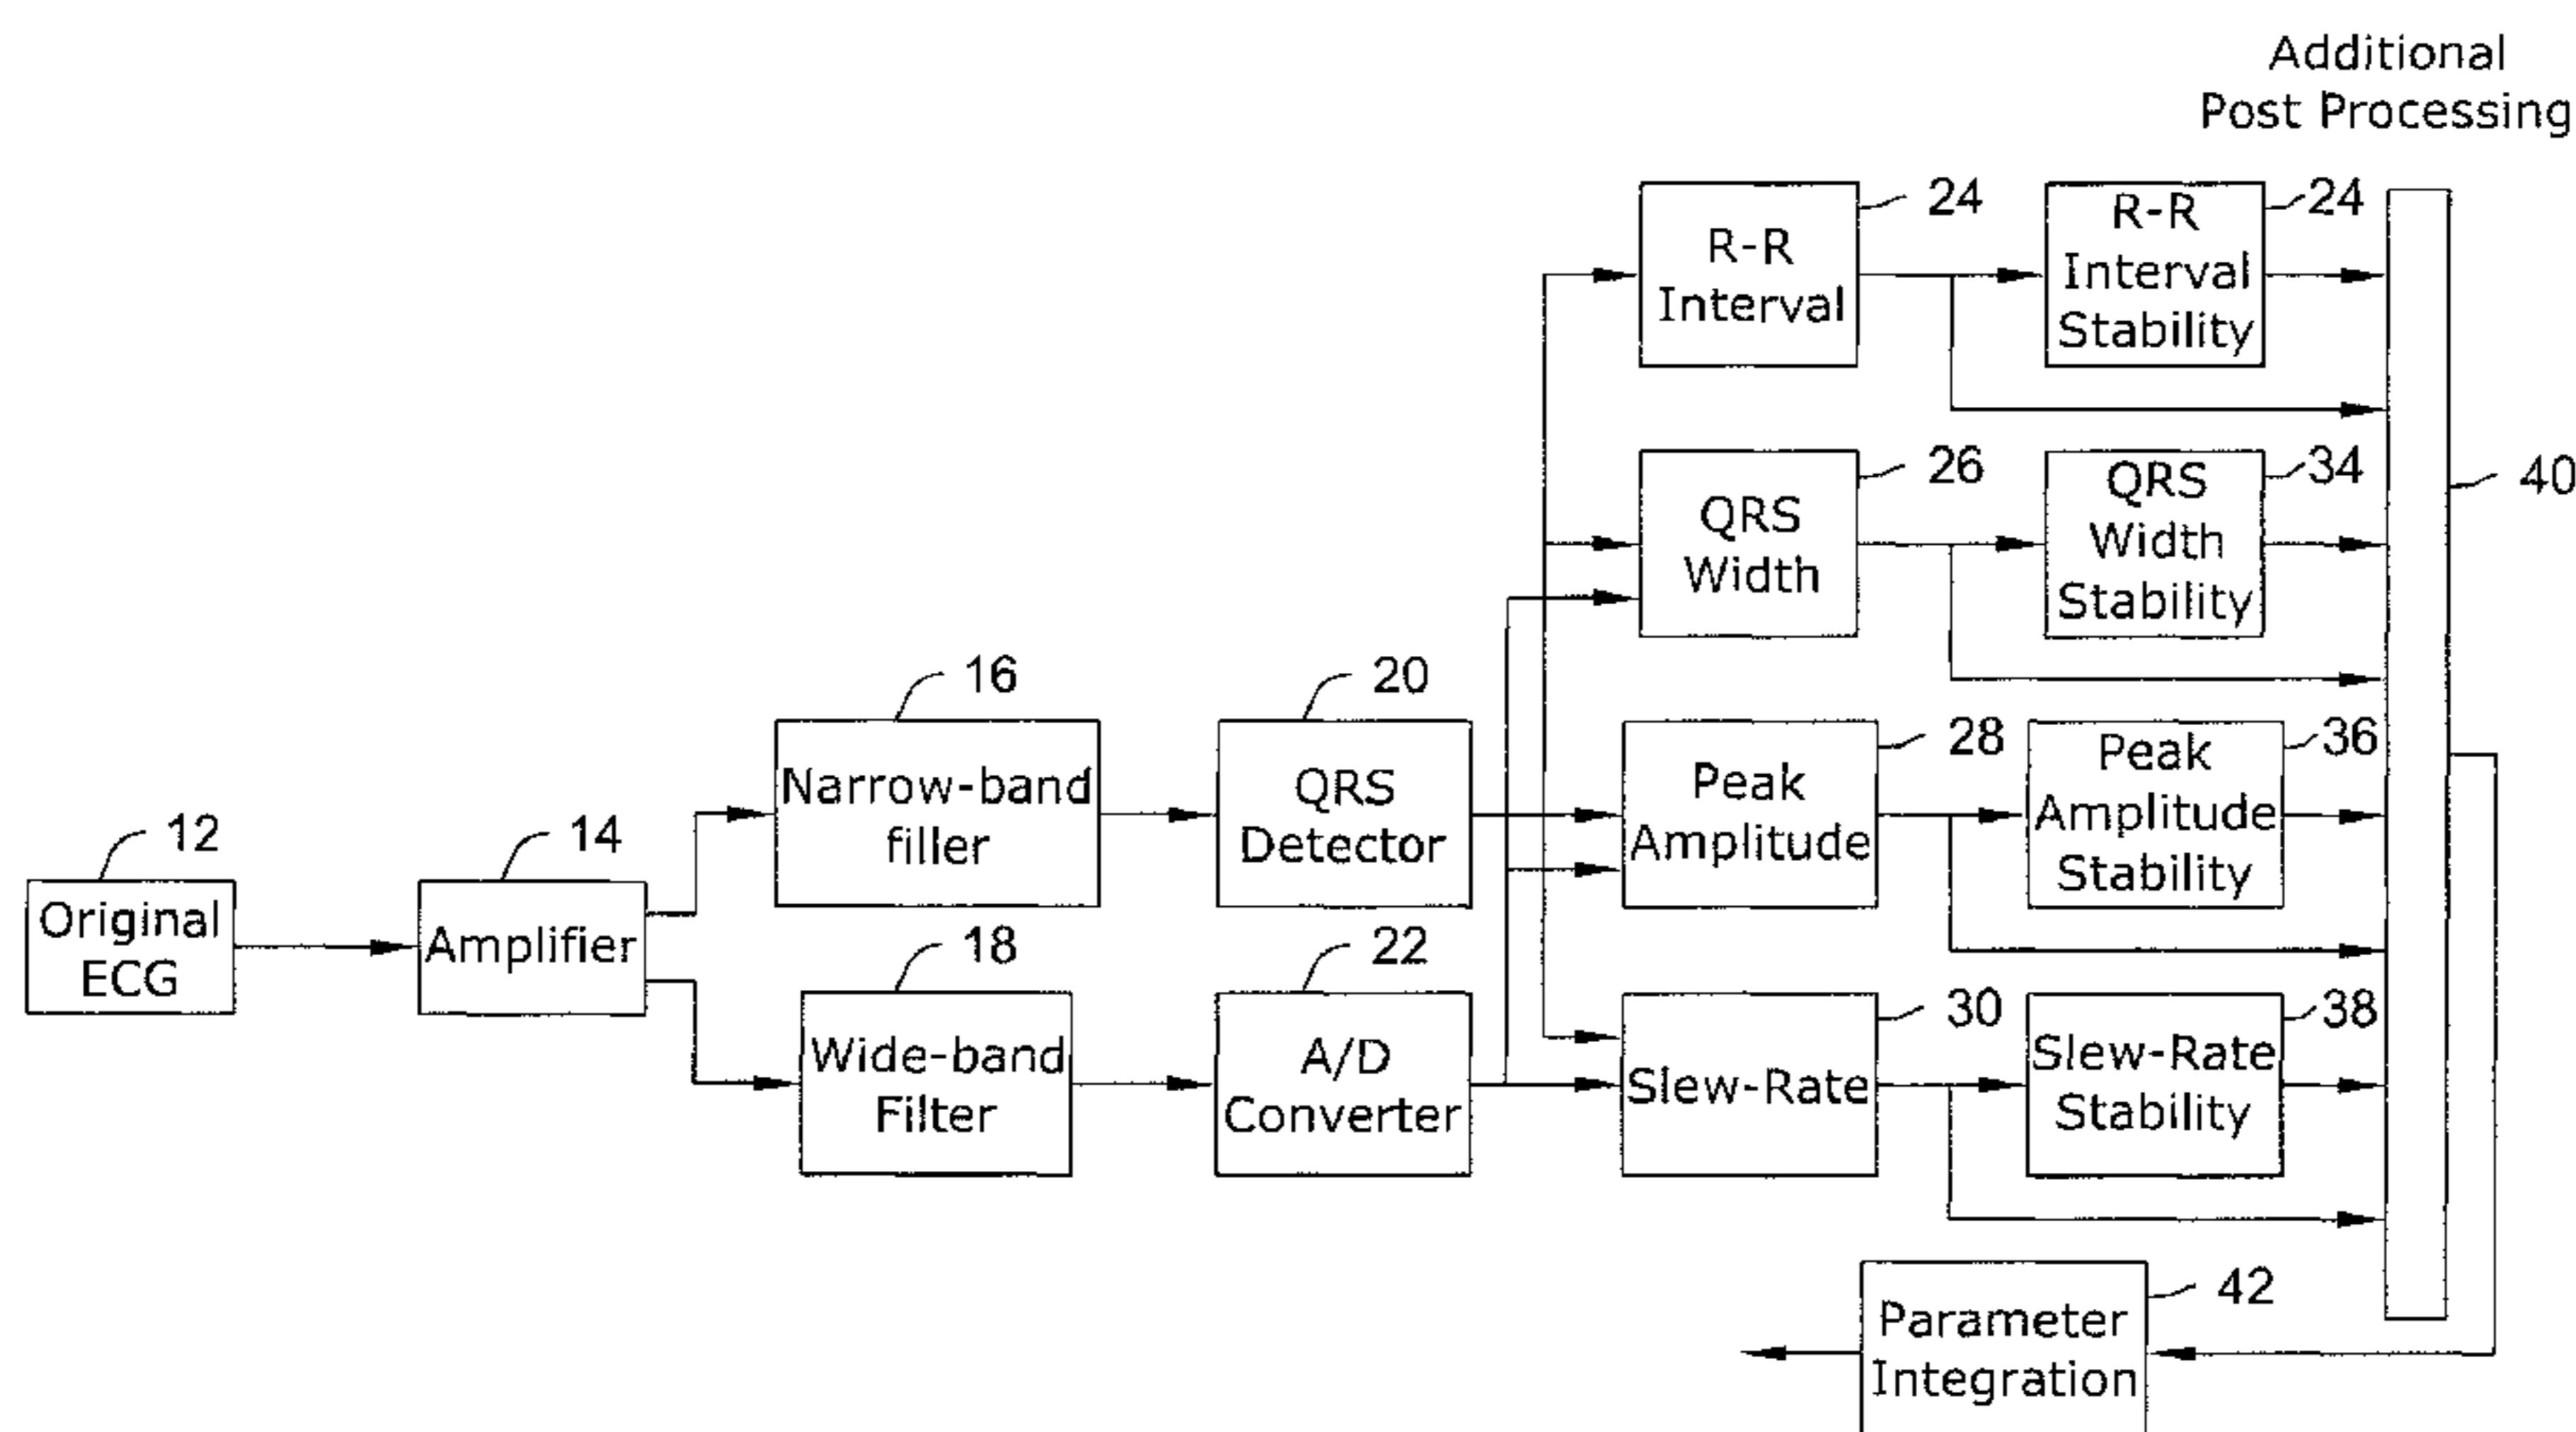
Additional Post Processing

24
R-R Interval

24
R-R Interval Stability

26
QRS Width

34
QRS Width Stability

40

16
Narrow-band filler

20
QRS Detector

28
Peak Amplitude

36
Peak Amplitude Stability

12
Original ECG

14
Amplifier

18
Wide-band Filter

22
A/D Converter

30
Slew-Rate

38
Slew-Rate Stability

42
Parameter Integration